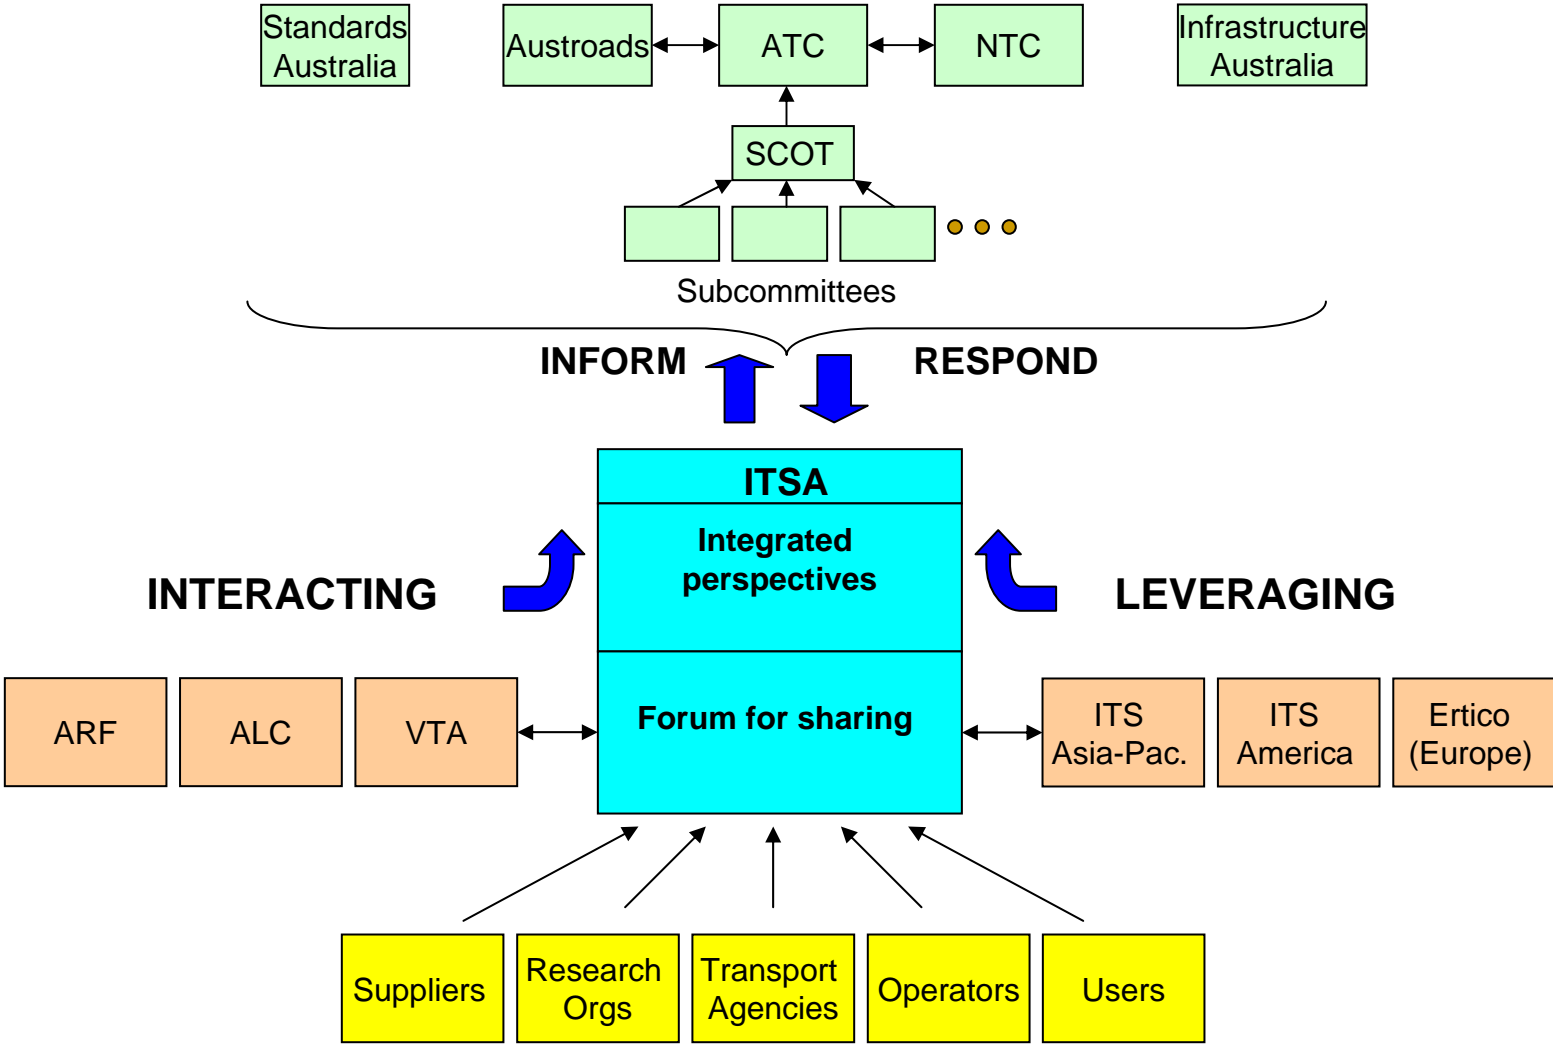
Standards Australia

Austroads

ATC

NTC

Infrastructure Australia

SCOT

Subcommittees

INFORM

RESPOND

ITSA

Integrated perspectives

Forum for sharing

INTERACTING

LEVERAGING

ARF

ALC

VTA

ITS Asia-Pac.

ITS America

Ertico (Europe)

Suppliers

Research Orgs

Transport Agencies

Operators

Users